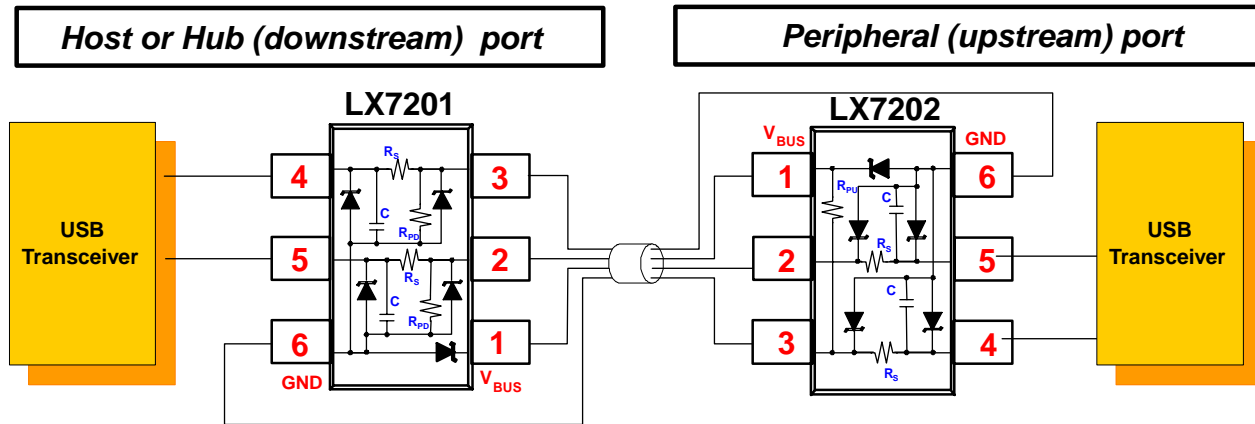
Host or Hub (downstream) port

Peripheral (upstream) port

LX7201

USB Transceiver

4
5
6
GND

$R_S$
C
$R_{PD}$
$R_S$
C
$R_{PD}$

3
2
1
$V_{BUS}$

LX7202

$V_{BUS}$
1
2
3

$R_{PU}$
C
$R_S$
C
$R_S$

GND
6
5
4

USB Transceiver